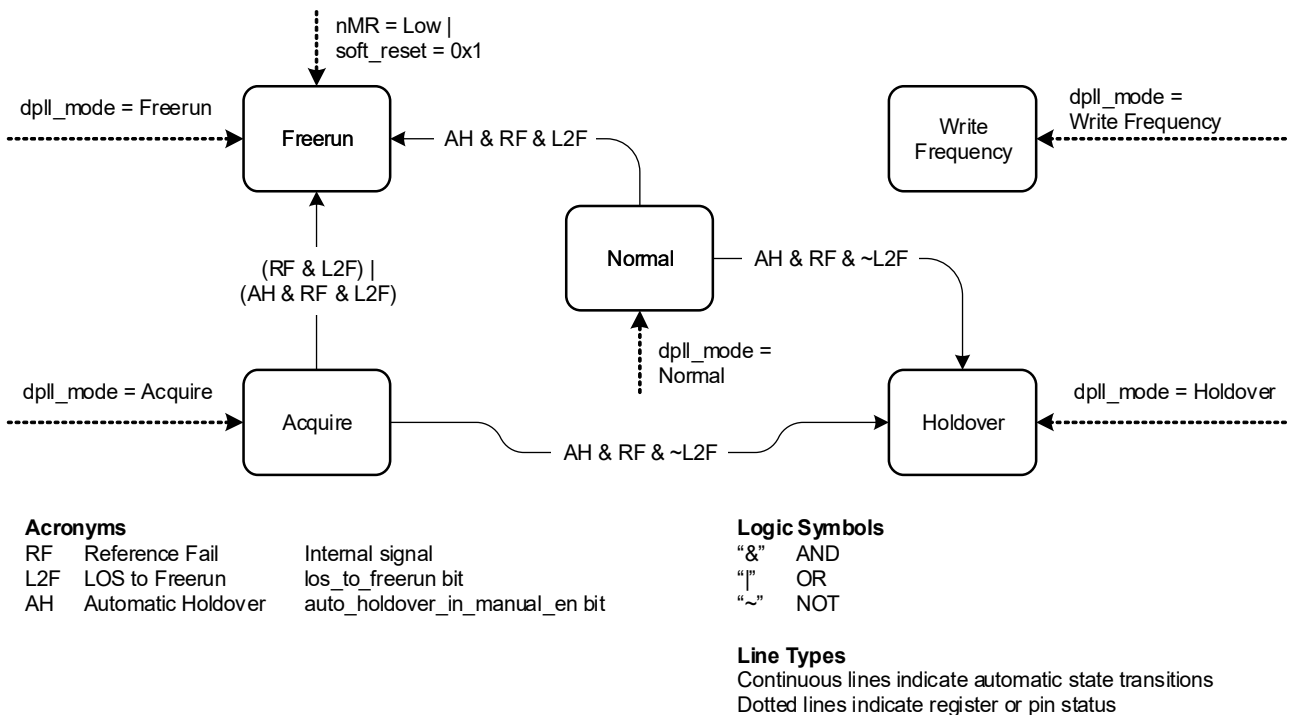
nMR = Low | soft_reset = 0x1

dpll_mode = Freerun

Freerun

AH & RF & L2F

Write Frequency

dpll_mode = Write Frequency

(RF & L2F) | (AH & RF & L2F)

Normal

AH & RF & ~L2F

dpll_mode = Normal

dpll_mode = Acquire

Acquire

AH & RF & ~L2F

Holdover

dpll_mode = Holdover

**Acronyms**

| | | |
|---|---|---|
| RF | Reference Fail | Internal signal |
| L2F | LOS to Freerun | los_to_freerun bit |
| AH | Automatic Holdover | auto_holdover_in_manual_en bit |

**Logic Symbols**

| | |
|---|---|
| “&” | AND |
| “\|” | OR |
| “~” | NOT |

**Line Types**
Continuous lines indicate automatic state transitions
Dotted lines indicate register or pin status